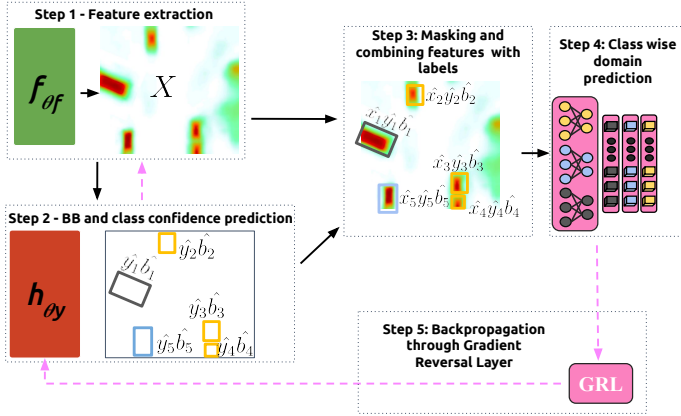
Step 1 - Feature extraction

$f_{\theta f}$

$X$

Step 2 - BB and class confidence prediction

$h_{\theta y}$

$\hat{y_1}\hat{b_1}$

$\hat{y_2}\hat{b_2}$

$\hat{y_3}\hat{b_3}$

$\hat{y_5}\hat{b_5}$

$\hat{y_4}\hat{b_4}$

Step 3: Masking and combining features with labels

$\hat{x_1}\hat{y_1}\hat{b_1}$

$\hat{x_2}\hat{y_2}\hat{b_2}$

$\hat{x_3}\hat{y_3}\hat{b_3}$

$\hat{x_5}\hat{y_5}\hat{b_5}$

$\hat{x_4}\hat{y_4}\hat{b_4}$

Step 4: Class wise domain prediction

Step 5: Backpropagation through Gradient Reversal Layer

GRL